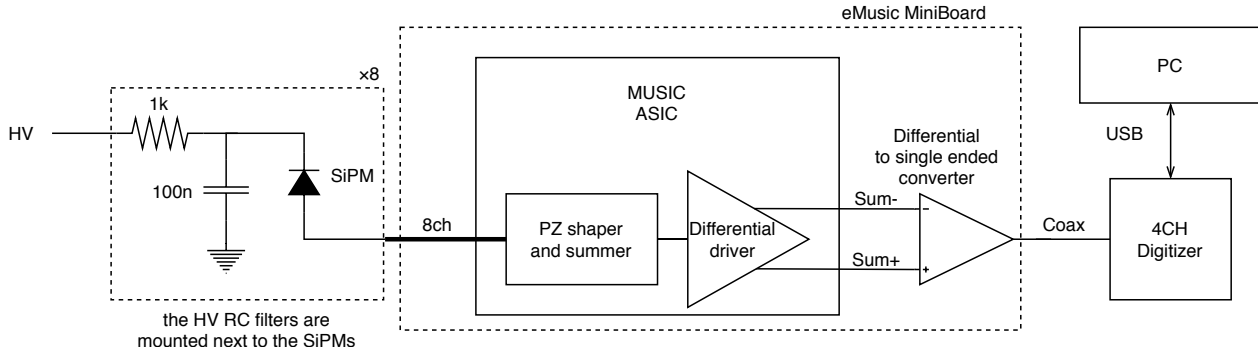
eMusic MiniBoard

×8

1k

HV

100n

SiPM

the HV RC filters are mounted next to the SiPMs

MUSIC ASIC

8ch

PZ shaper and summer

Differential driver

Differential to single ended converter

Sum-

Sum+

−

+

Coax

PC

USB

4CH Digitizer